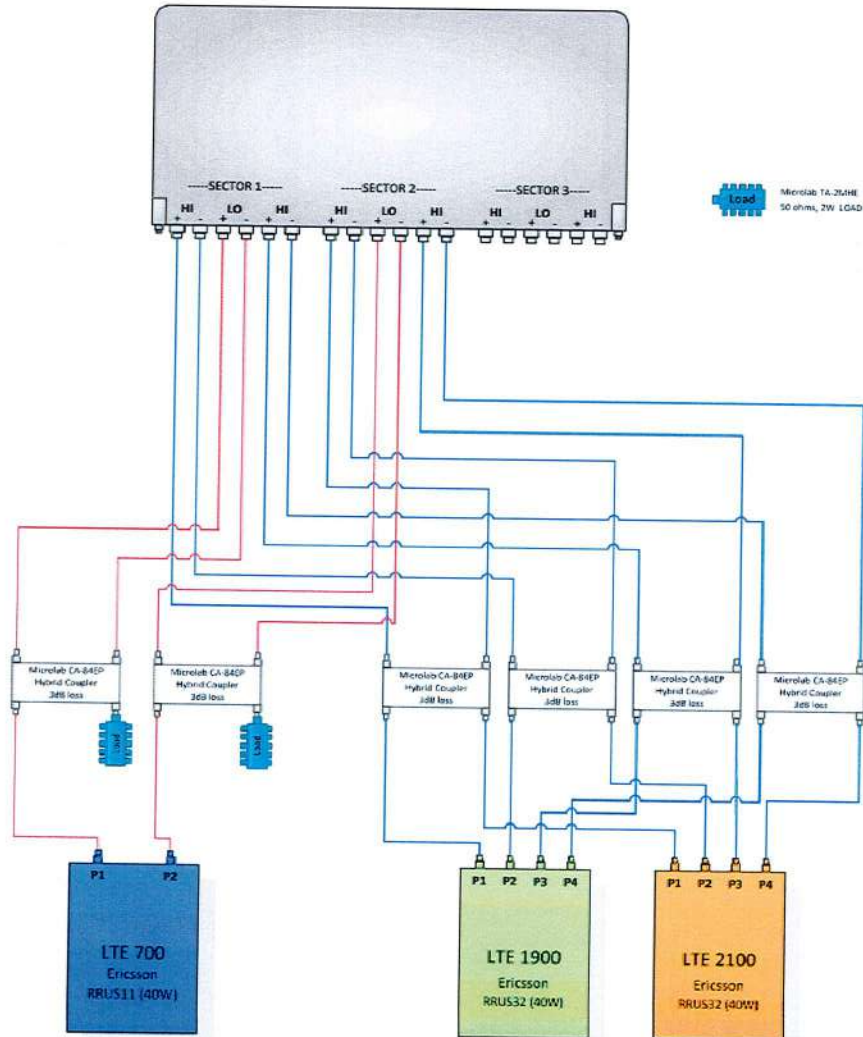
-----SECTOR 1-----
HI
+ -
LO
+ -
HI
+ -

-----SECTOR 2-----
HI
+ -
LO
+ -
HI
+ -

-----SECTOR 3-----
HI
+ -
LO
+ -
HI
+ -

Load
Microlab TA-2MHE
50 ohms, 2W LOAD

Microlab CA-84EP
Hybrid Coupler
3dB loss

Load

Microlab CA-84EP
Hybrid Coupler
3dB loss

Load

Microlab CA-84EP
Hybrid Coupler
3dB loss

Microlab CA-84EP
Hybrid Coupler
3dB loss

Microlab CA-84EP
Hybrid Coupler
3dB loss

Microlab CA-84EP
Hybrid Coupler
3dB loss

P1 P2
LTE 700
Ericsson
RRUS11 (40W)

P1 P2 P3 P4
LTE 1900
Ericsson
RRUS32 (40W)

P1 P2 P3 P4
LTE 2100
Ericsson
RRUS32 (40W)